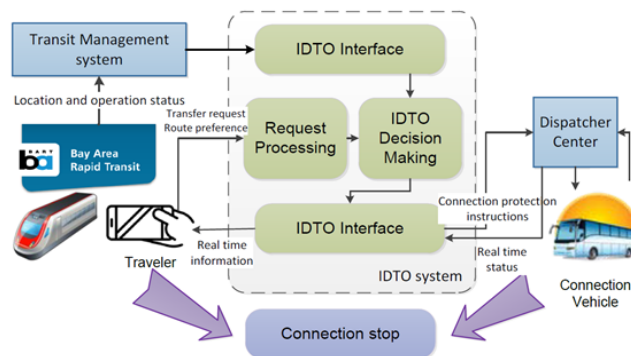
Transit Management system

Location and operation status

BART
Bay Area Rapid Transit

IDTO Interface

Transfer request
Route preference

Request Processing

IDTO Decision Making

Dispatcher Center

Connection protection instructions

IDTO Interface

Real time information

Traveler

Real time status

IDTO system

Connection Vehicle

Connection stop